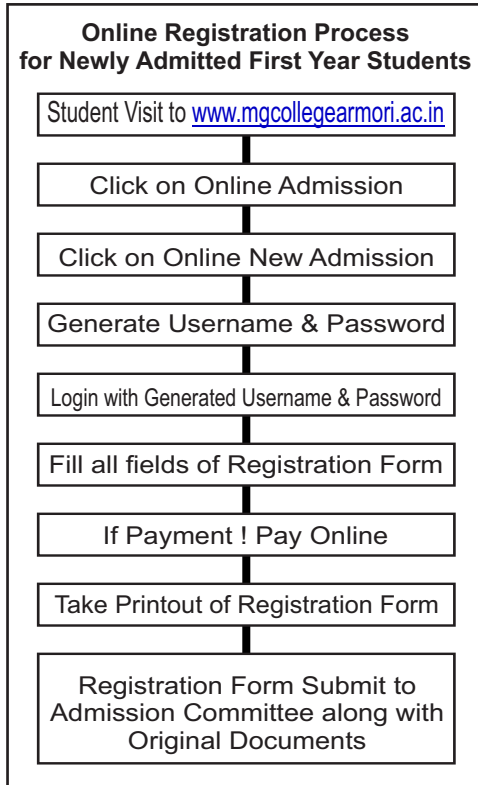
**Online Registration Process for Newly Admitted First Year Students**

Student Visit to www.mgcollegearmori.ac.in

Click on Online Admission

Click on Online New Admission

Generate Username & Password

Login with Generated Username & Password

Fill all fields of Registration Form

If Payment ! Pay Online

Take Printout of Registration Form

Registration Form Submit to Admission Committee along with Original Documents